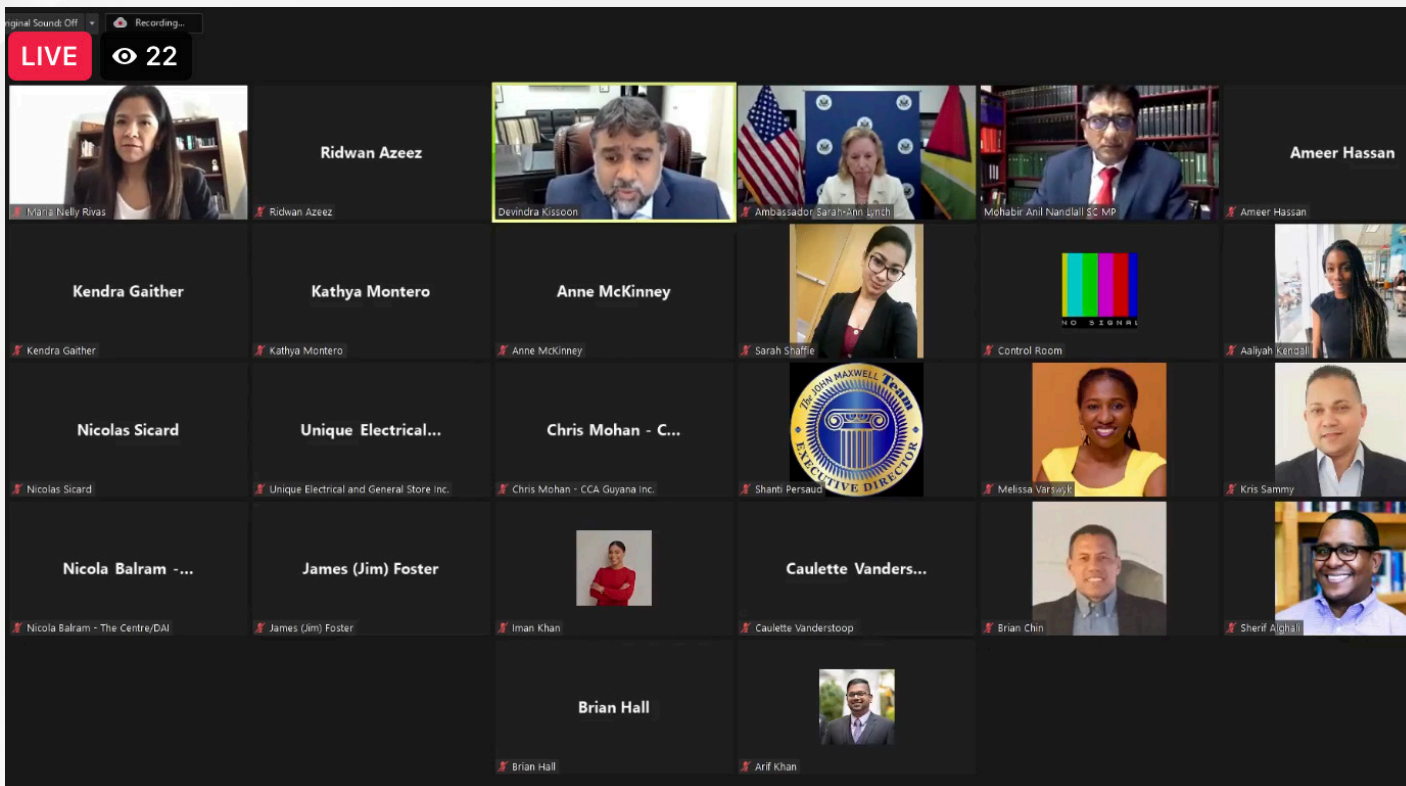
riginal Sound: Off

Recording...

LIVE

22

Maria Nelly Rivas

Ridwan Azeez

Ridwan Azeez

Devindra Kissoon

Ambassador Sarah-Ann Lynch

Mohabir Anil Nandlall SC MP

Ameer Hassan

Ameer Hassan

Kendra Gaither

Kendra Gaither

Kathya Montero

Kathya Montero

Anne McKinney

Anne McKinney

Sarah Shaffie

NO SIGNAL

Control Room

Aaliyah Kendall

Nicolas Sicard

Nicolas Sicard

Unique Electrical...

Unique Electrical and General Store Inc.

Chris Mohan - C...

Chris Mohan - CCA Guyana Inc.

The JOHN MAXWELL Team EXECUTIVE DIRECTOR

Shanti Persaud

Melissa Varswyk

Kris Sammy

Nicola Balram -...

Nicola Balram - The Centre/DAI

James (Jim) Foster

James (Jim) Foster

Iman Khan

Caulette Vanders...

Caulette Vanderstoop

Brian Chin

Sherif Alghali

Brian Hall

Brian Hall

Arif Khan